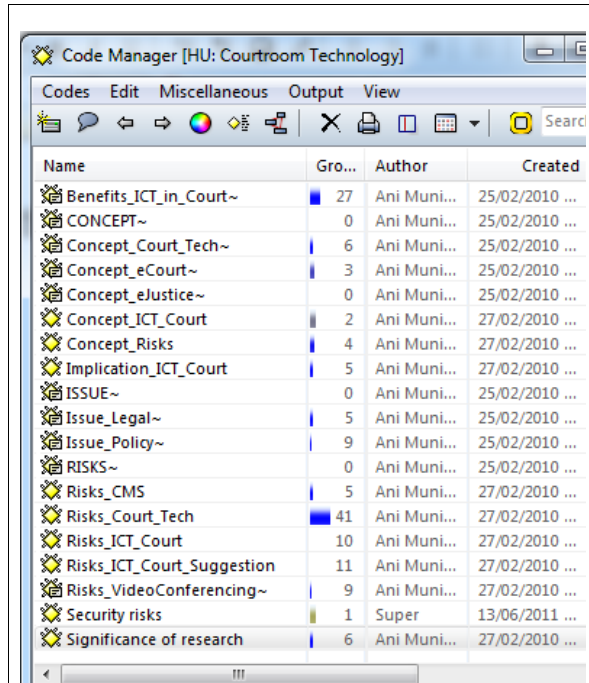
Code Manager [HU: Courtroom Technology]

Codes Edit Miscellaneous Output View

Search

| Name | Gro... | Author | Created |
|---|---|---|---|
| Benefits_ICT_in_Court~ | 27 | Ani Muni... | 25/02/2010 ... |
| CONCEPT~ | 0 | Ani Muni... | 25/02/2010 ... |
| Concept_Court_Tech~ | 6 | Ani Muni... | 25/02/2010 ... |
| Concept_eCourt~ | 3 | Ani Muni... | 25/02/2010 ... |
| Concept_eJustice~ | 0 | Ani Muni... | 25/02/2010 ... |
| Concept_ICT_Court | 2 | Ani Muni... | 27/02/2010 ... |
| Concept_Risks | 4 | Ani Muni... | 27/02/2010 ... |
| Implication_ICT_Court | 5 | Ani Muni... | 27/02/2010 ... |
| ISSUE~ | 0 | Ani Muni... | 25/02/2010 ... |
| Issue_Legal~ | 5 | Ani Muni... | 25/02/2010 ... |
| Issue_Policy~ | 9 | Ani Muni... | 25/02/2010 ... |
| RISKS~ | 0 | Ani Muni... | 25/02/2010 ... |
| Risks_CMS | 5 | Ani Muni... | 27/02/2010 ... |
| Risks_Court_Tech | 41 | Ani Muni... | 27/02/2010 ... |
| Risks_ICT_Court | 10 | Ani Muni... | 27/02/2010 ... |
| Risks_ICT_Court_Suggestion | 11 | Ani Muni... | 27/02/2010 ... |
| Risks_VideoConferencing~ | 9 | Ani Muni... | 27/02/2010 ... |
| Security risks | 1 | Super | 13/06/2011 ... |
| Significance of research | 6 | Ani Muni... | 27/02/2010 ... |